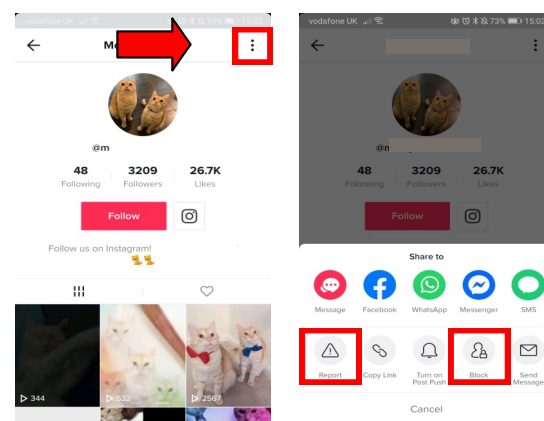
vodafone UK 74% 15:02

Mo

@m

48 Following
3209 Followers
26.7K Likes

Follow

Follow us on Instagram!

344
532
2507

vodafone UK 73% 15:02

48 Following
3209 Followers
26.7K Likes

Follow

Share to

Message
Facebook
WhatsApp
Messenger
SMS

Report
Copy Link
Turn on Post Push
Block
Send Message

Cancel